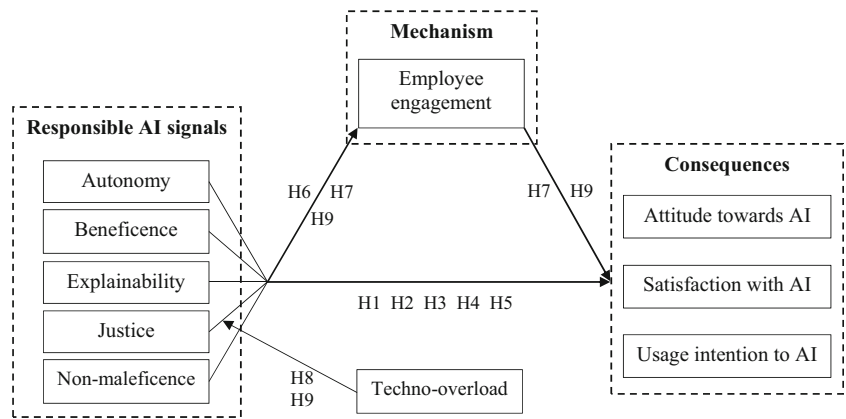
Mechanism

Employee engagement

Responsible AI signals

Autonomy

Beneficence

Explainability

Justice

Non-maleficence

H6 H7
H9

H7 H9

Consequences

Attitude towards AI

Satisfaction with AI

Usage intention to AI

H1 H2 H3 H4 H5

H8
H9

Techno-overload